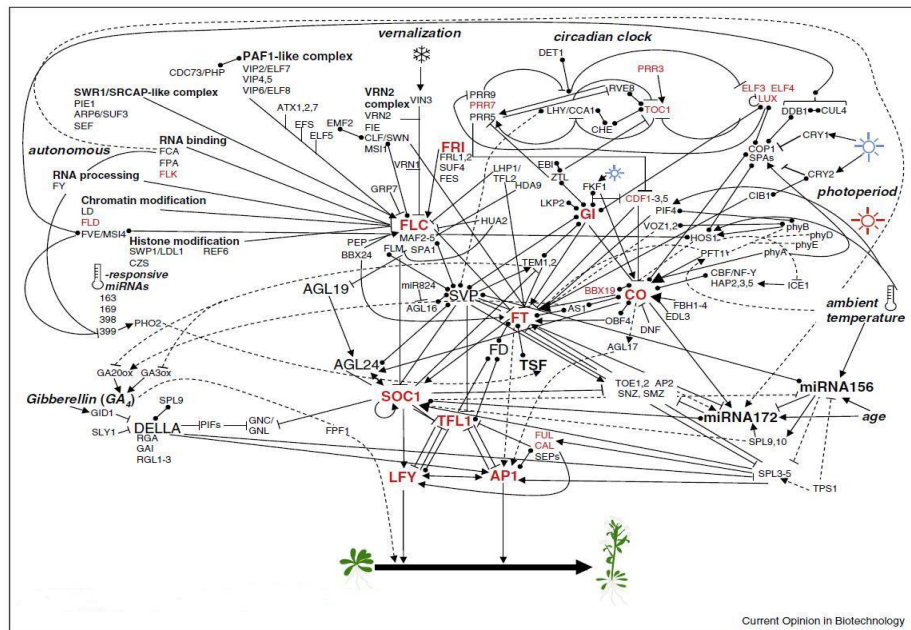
vernalization

circadian clock

PAF1-like complex
CDC73/PHP
VIP2/ELF7
VIP4,5
VIP6/ELF8

DET1
PRR3
ELF3 ELF4
LUX
DDB1 CUL4

SWR1/SRCAP-like complex
PIE1
ARP6/SUF3
SEF

VIN3
VRN2 complex
VRN2
FIE
CLF/SWN
MSI1
EMF2
ATX1,2,7
EFS
ELF5

PRR9
PRR7
PRR5
LHY/CCA1
RVE8
TOC1
CHE

COP1
SPAs
CRY1
CRY2

autonomous
RNA binding
FCA
FPA
FLK
RNA processing
FY

FRI
FRL1,2
SUF4
FES
VRN1

EBI
ZTL
FKF1
LHP1/TFL2
HDA9
GRP7

photoperiod

Chromatin modification
LD
FLD
FVE/MSI4

Histone modification
SWP1/LDL1
CZS
REF6

FLC
MAF2-5
FLM
HUA2
PEP
SPA1
BBX24

LKP2
GI
CDF1-3,5
CIB1
PIF4
VOZ1,2
HOS1
phyB
phyD
phyE
phyA
PFT1
CBF/NF-Y
HAP2,3,5
ICE1

-responsive miRNAs
163
169
398
399

AGL19
miR824
AGL16
SVP
TEM1,2
BBX19
CO
FBH1-4
EDL3
AS1
OBF4
DNF
FT

ambient temperature

PHO2
AGL24
FD
TSF
AGL17

GA20ox
GA3ox
Gibberellin (GA$_4$)
GID1
SLY1
SPL9
DELLA
RGA
GAI
RGL1-3
PIFs
GNC/GNL
FPF1

SOC1
TFL1
TOE1,2 AP2
SNZ, SMZ
miRNA172
miRNA156
age

FUL
CAL
SEPs
SPL9,10
SPL3-5
TPS1

LFY
AP1

Current Opinion in Biotechnology